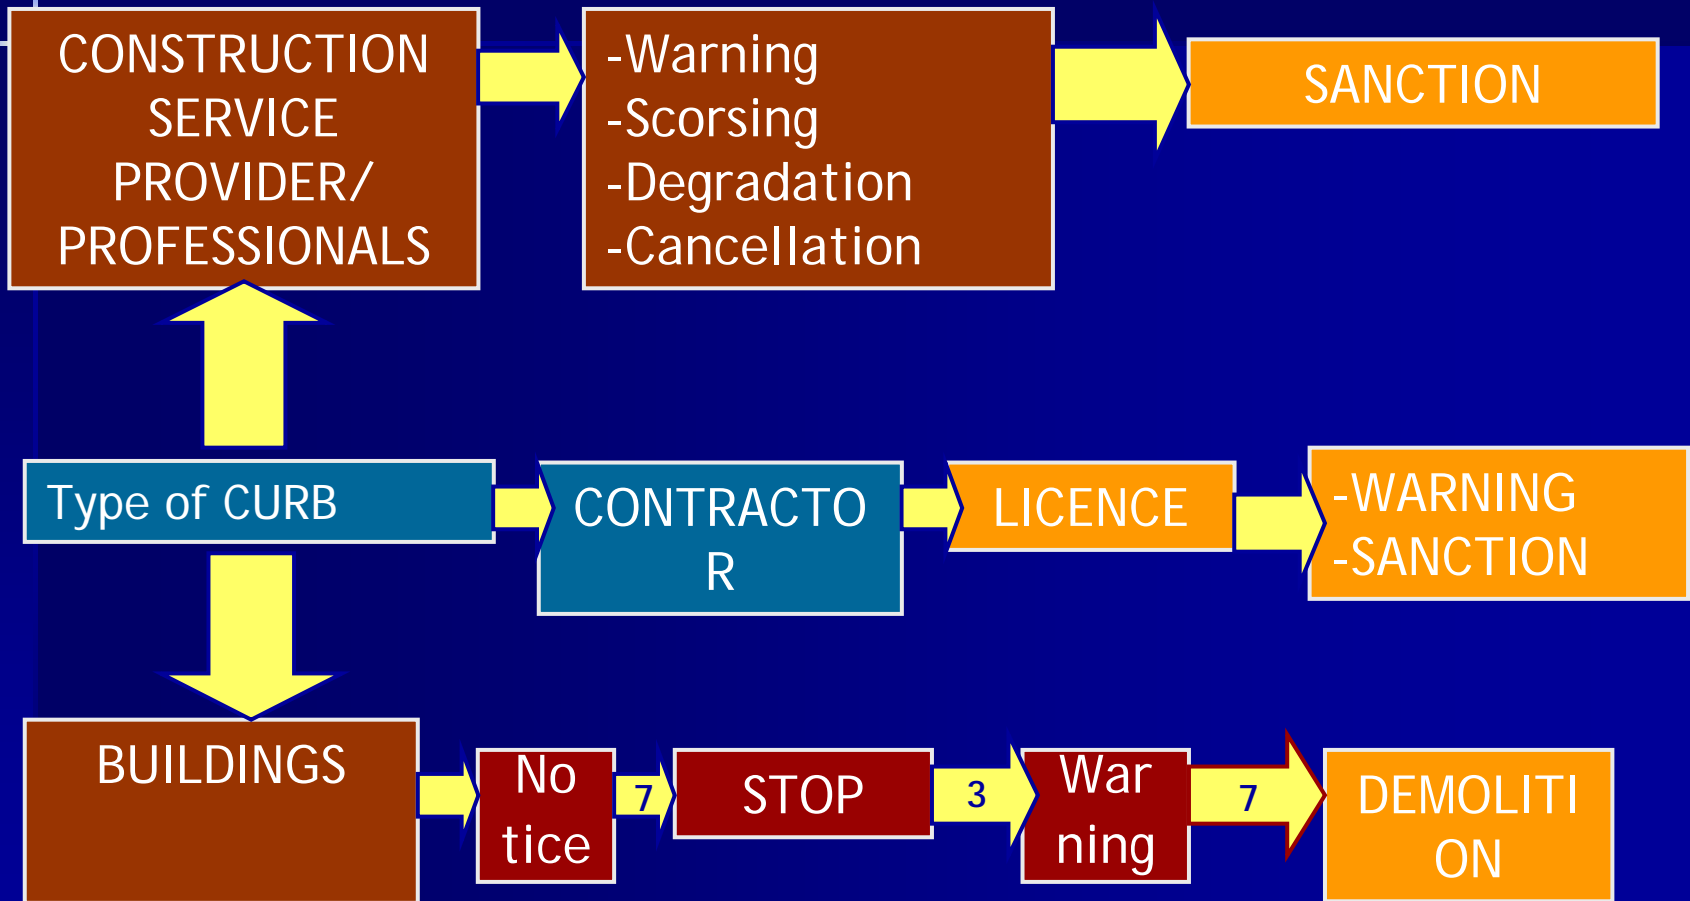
CONSTRUCTION SERVICE PROVIDER/ PROFESSIONALS

-Warning
-Scorsing
-Degradation
-Cancellation

SANCTION

Type of CURB

CONTRACTO R

LICENCE

-WARNING
-SANCTION

BUILDINGS

No tice

7

STOP

3

War ning

7

DEMOLITI ON